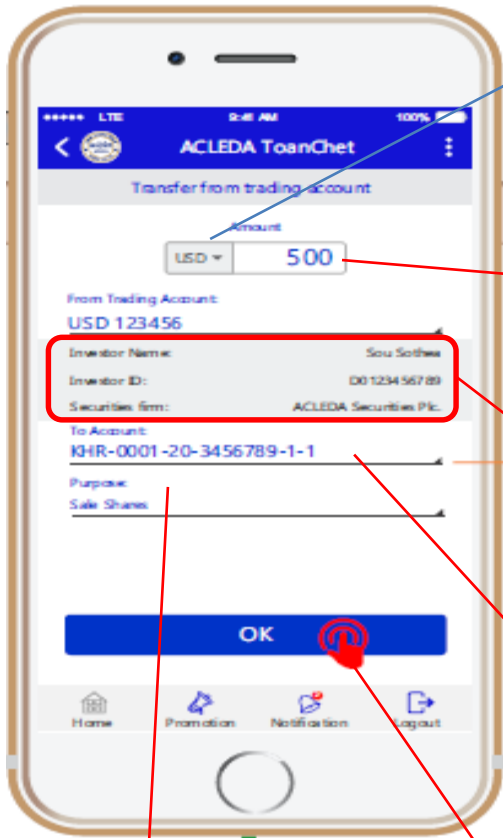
••••• LTE 9:41 AM 100%

ACLEDA ToanChet

Transfer from trading account

Amount

USD 500

From Trading Account:

USD 123456

Investor Name: Sou Sothea

Investor ID: D0123456789

Securities firm: ACLEDA Securities Plc.

To Account:

KHR-0001-20-3456789-1-1

Purpose:

Sale Shares

OK

Home Promotion Notification Logout